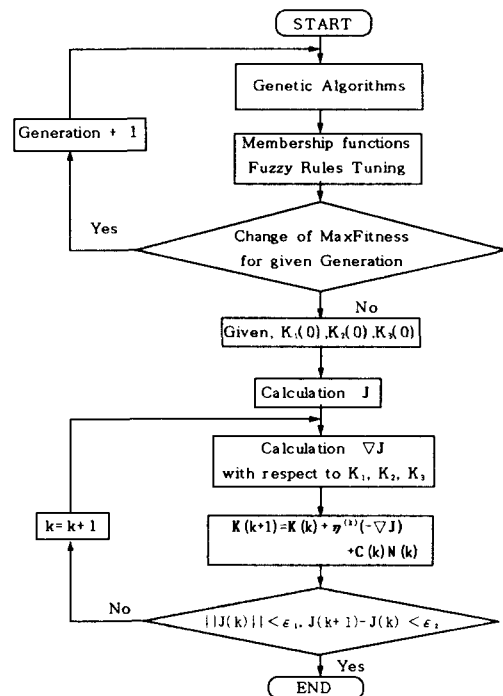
START

Genetic Algorithms

Generation + 1

Membership functions
Fuzzy Rules Tuning

Yes

Change of MaxFitness
for given Generation

No

Given, $K_1(0), K_2(0), K_3(0)$

Calculation J

Calculation $\nabla J$
with respect to $K_1$, $K_2$, $K_3$

$k = k + 1$

$K(k+1) = K(k) + \eta^{(k)}(-\nabla J)$
$+ C(k) N(k)$

No

$||J(k)|| < \epsilon_1, J(k+1) - J(k) < \epsilon_2$

Yes

END